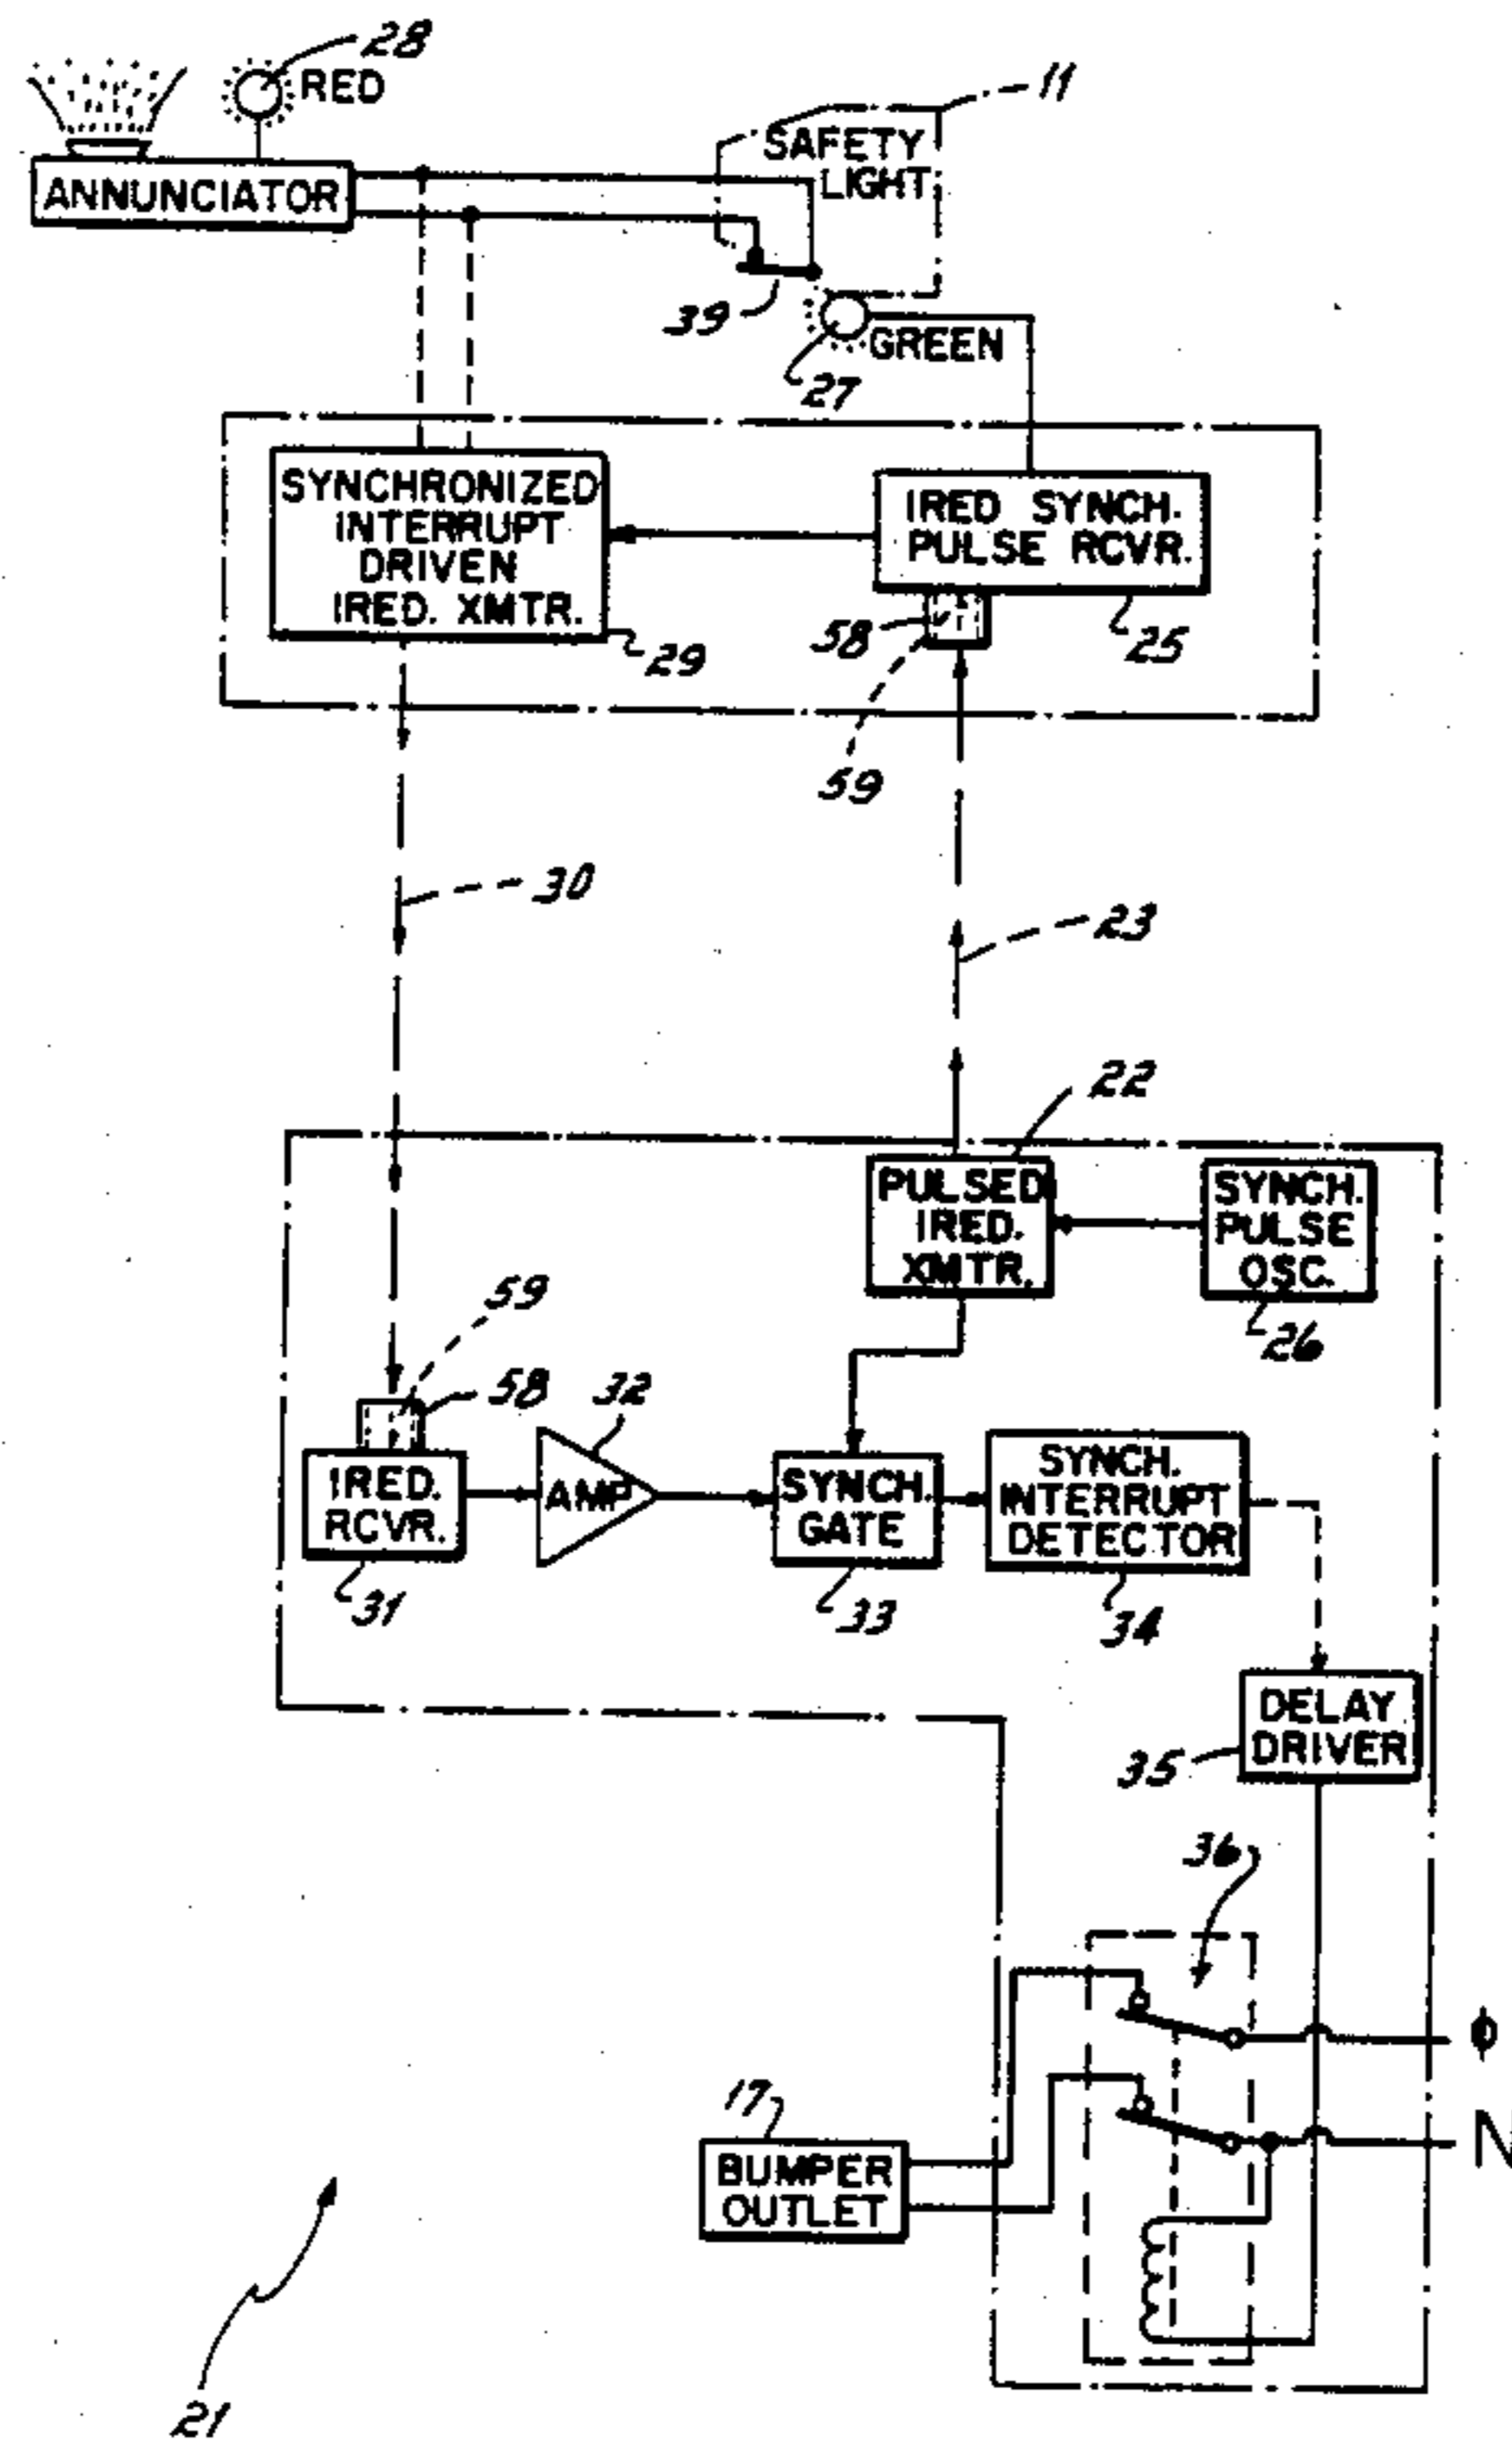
28
RED
11
ANNUNCIATOR
SAFETY LIGHT
39
GREEN
27
SYNCHRONIZED INTERRUPT DRIVEN IRED. XMTR.
IRED SYNCH. PULSE RCVR.
58
29
25
59
30
23
22
PULSED IRED. XMTR.
SYNCH. PULSE OSC.
26
59
58
32
IRED. RCVR.
AMP
SYNCH. GATE
SYNCH. INTERRUPT DETECTOR
31
33
34
DELAY DRIVER
35
36
ϕ
N
17
BUMPER OUTLET
21